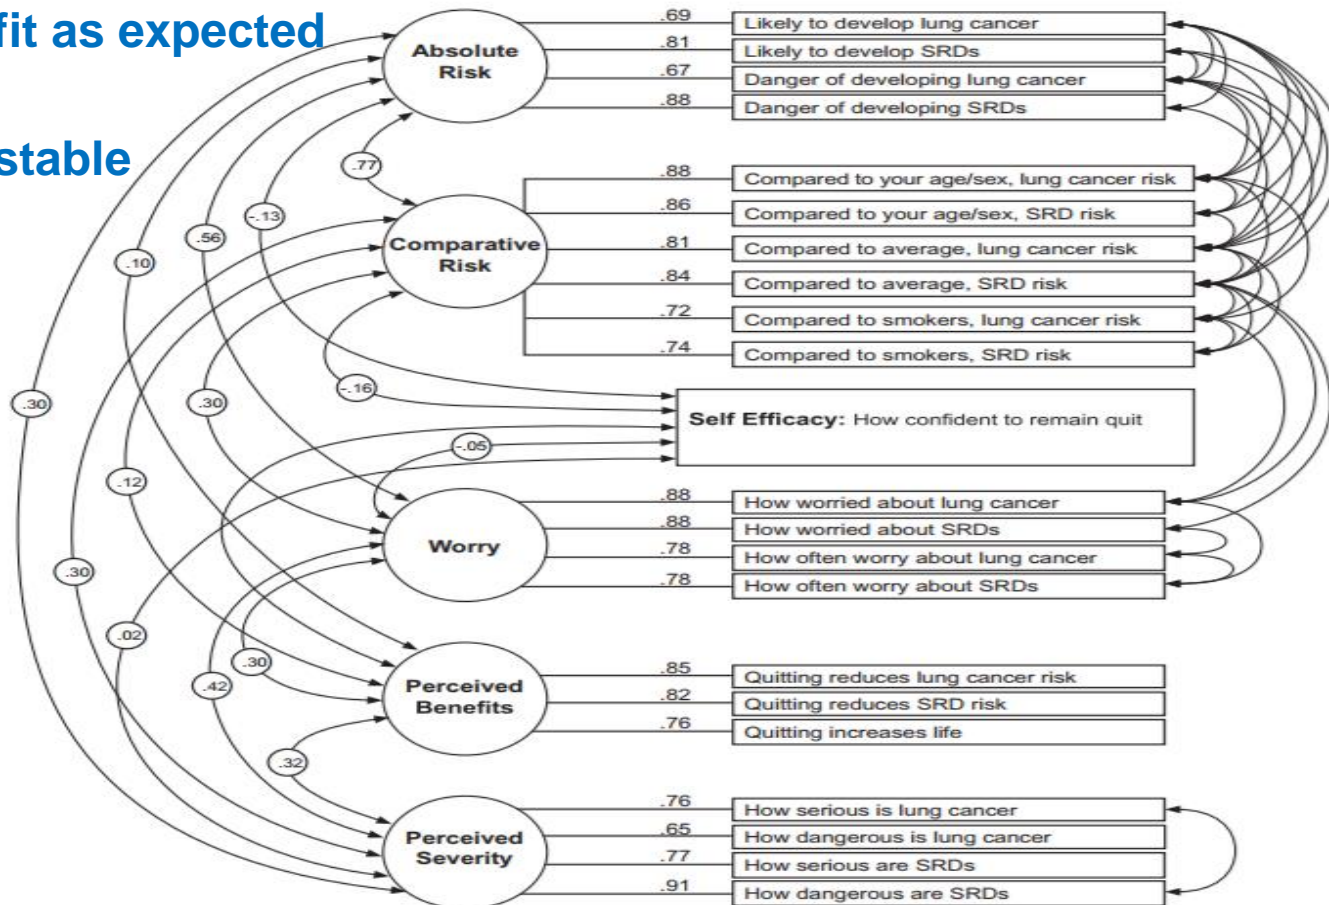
fit as expected

stable

Absolute Risk

.69 Likely to develop lung cancer
.81 Likely to develop SRDs
.67 Danger of developing lung cancer
.88 Danger of developing SRDs

.77

Comparative Risk

.88 Compared to your age/sex, lung cancer risk
.86 Compared to your age/sex, SRD risk
.81 Compared to average, lung cancer risk
.84 Compared to average, SRD risk
.72 Compared to smokers, lung cancer risk
.74 Compared to smokers, SRD risk

-.13
.56
.10
.30
-.16
.30

Self Efficacy: How confident to remain quit

-.05
.12

Worry

.88 How worried about lung cancer
.88 How worried about SRDs
.78 How often worry about lung cancer
.78 How often worry about SRDs

.30
.02
.30
.42

Perceived Benefits

.85 Quitting reduces lung cancer risk
.82 Quitting reduces SRD risk
.76 Quitting increases life

.32

Perceived Severity

.76 How serious is lung cancer
.65 How dangerous is lung cancer
.77 How serious are SRDs
.91 How dangerous are SRDs